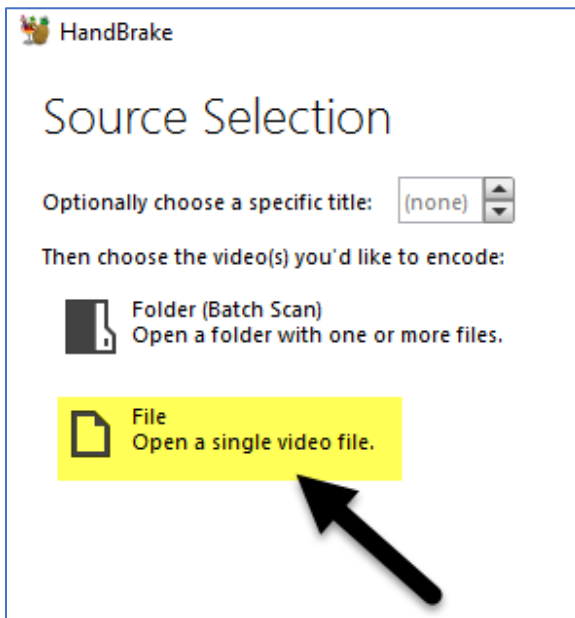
HandBrake

Source Selection

Optionally choose a specific title: (none)

Then choose the video(s) you'd like to encode:

Folder (Batch Scan)
Open a folder with one or more files.

File
Open a single video file.